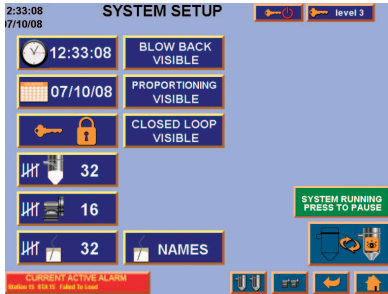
2:33:08
07/10/08

SYSTEM SETUP

level 3

12:33:08

BLOW BACK VISIBLE

07/10/08

PROPORTIONING VISIBLE

CLOSED LOOP VISIBLE

32

16

32

NAMES

SYSTEM RUNNING PRESS TO PAUSE

CURRENT ACTIVE ALARM
Station 15 STA 15 Failed To Load